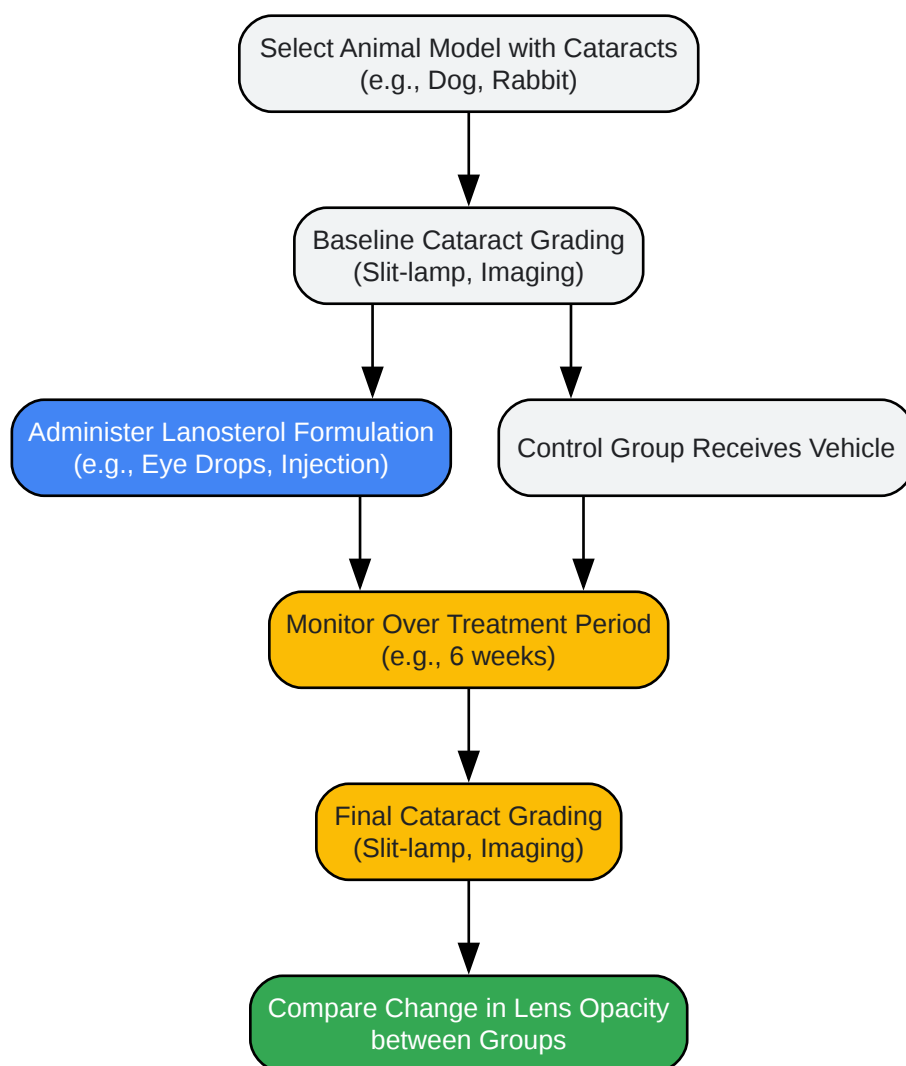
Select Animal Model with Cataracts
(e.g., Dog, Rabbit)

Baseline Cataract Grading
(Slit-lamp, Imaging)

Administer Lanosterol Formulation
(e.g., Eye Drops, Injection)

Control Group Receives Vehicle

Monitor Over Treatment Period
(e.g., 6 weeks)

Final Cataract Grading
(Slit-lamp, Imaging)

Compare Change in Lens Opacity
between Groups